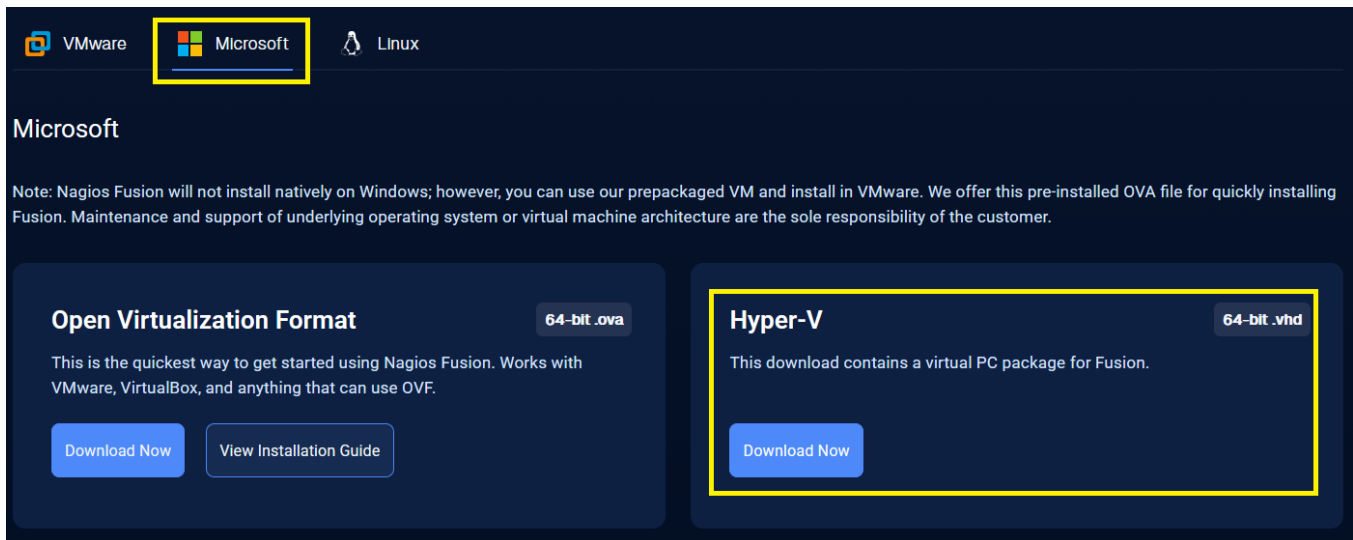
VMware Microsoft Linux

Microsoft

Note: Nagios Fusion will not install natively on Windows; however, you can use our prepackaged VM and install in VMware. We offer this pre-installed OVA file for quickly installing Fusion. Maintenance and support of underlying operating system or virtual machine architecture are the sole responsibility of the customer.

Open Virtualization Format

64-bit .ova

This is the quickest way to get started using Nagios Fusion. Works with VMware, VirtualBox, and anything that can use OVF.

Download Now

View Installation Guide

Hyper-V

64-bit .vhd

This download contains a virtual PC package for Fusion.

Download Now